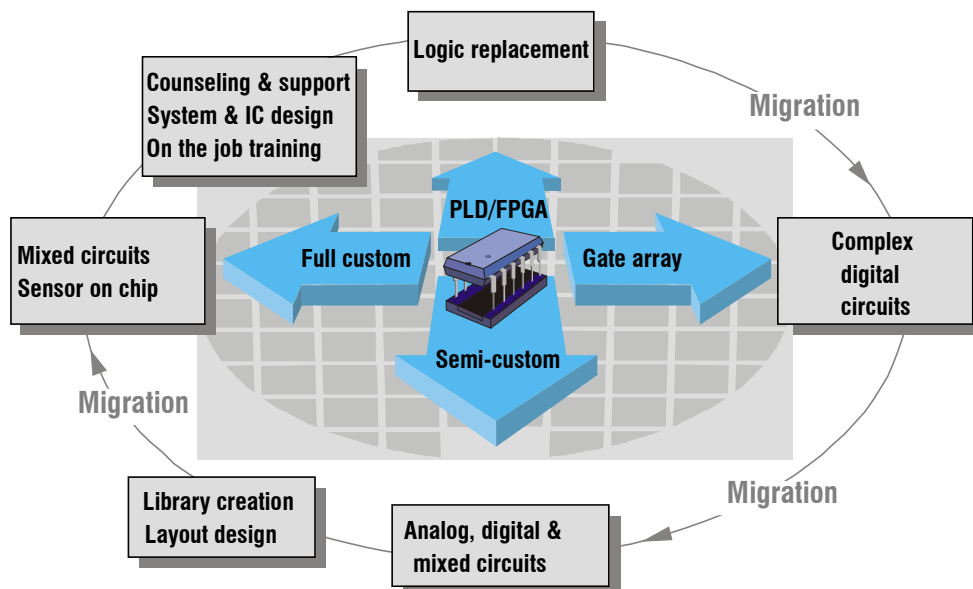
Logic replacement

Migration

Complex digital circuits

Migration

Analog, digital & mixed circuits

Library creation
Layout design

Migration

Mixed circuits
Sensor on chip

Counseling & support
System & IC design
On the job training

PLD/FPGA

Full custom

Gate array

Semi-custom